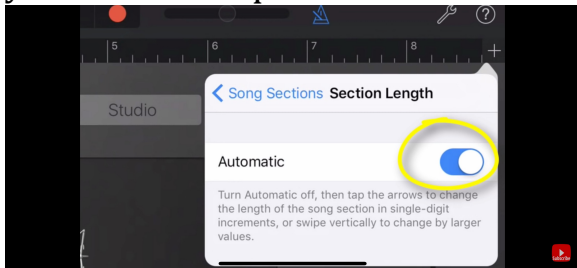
5
6
7
8
+
?
Studio
< Song Sections Section Length
Automatic
Turn Automatic off, then tap the arrows to change the length of the song section in single-digit increments, or swipe vertically to change by larger values.
Subscribe